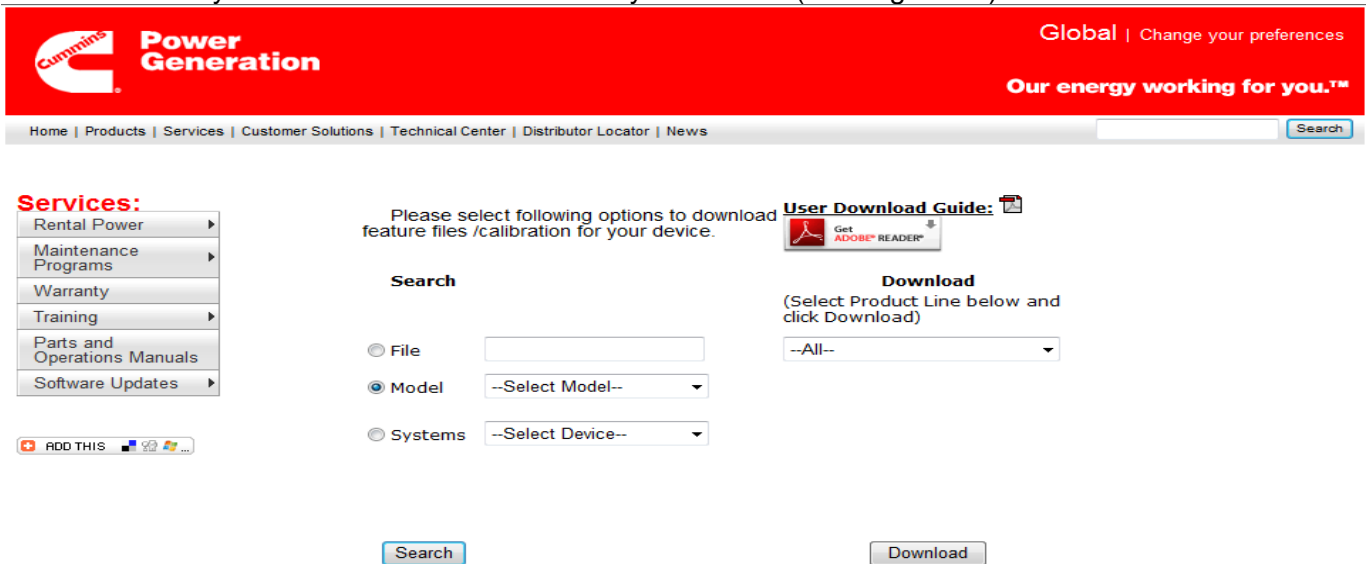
Cummins Power Generation

Global | Change your preferences

Our energy working for you.™

Home | Products | Services | Customer Solutions | Technical Center | Distributor Locator | News

Search

Services:

Rental Power

Maintenance Programs

Warranty

Training

Parts and Operations Manuals

Software Updates

ADD THIS

Please select following options to download feature files /calibration for your device.

User Download Guide:

Get ADOBE® READER®

Search

Download
(Select Product Line below and click Download)

File

--All--

Model --Select Model--

Systems --Select Device--

Search

Download